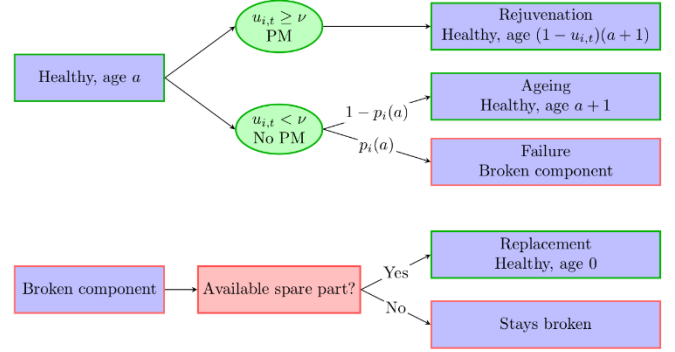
Healthy, age $a$

$u_{i,t} \geq \nu$
PM

Rejuvenation
Healthy, age $(1 - u_{i,t})(a + 1)$

$u_{i,t} < \nu$
No PM

$1 - p_i(a)$

Ageing
Healthy, age $a + 1$

$p_i(a)$

Failure
Broken component

Broken component

Available spare part?

Yes

Replacement
Healthy, age 0

No

Stays broken